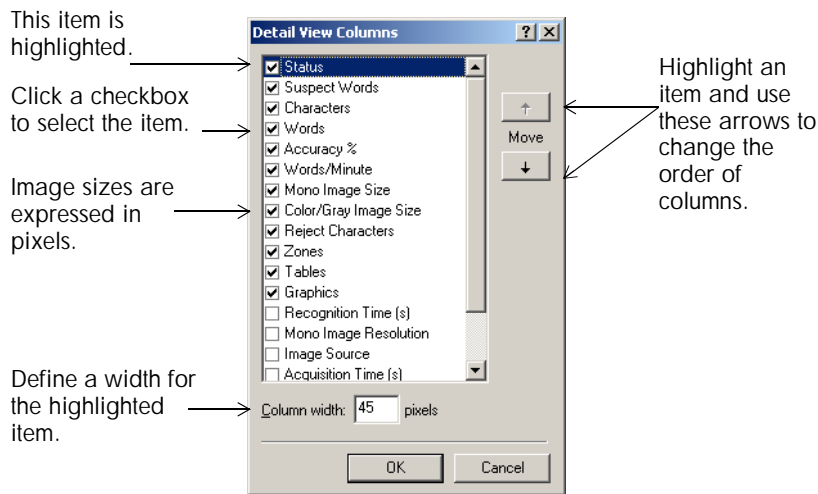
This item is highlighted.

Click a checkbox to select the item.

Image sizes are expressed in pixels.

Define a width for the highlighted item.

Detail View Columns

?

Status
Suspect Words
Characters
Words
Accuracy %
Words/Minute
Mono Image Size
Color/Gray Image Size
Reject Characters
Zones
Tables
Graphics
Recognition Time (s)
Mono Image Resolution
Image Source
Acquisition Time (s)

Move

Column width: 45 pixels

OK

Cancel

Highlight an item and use these arrows to change the order of columns.